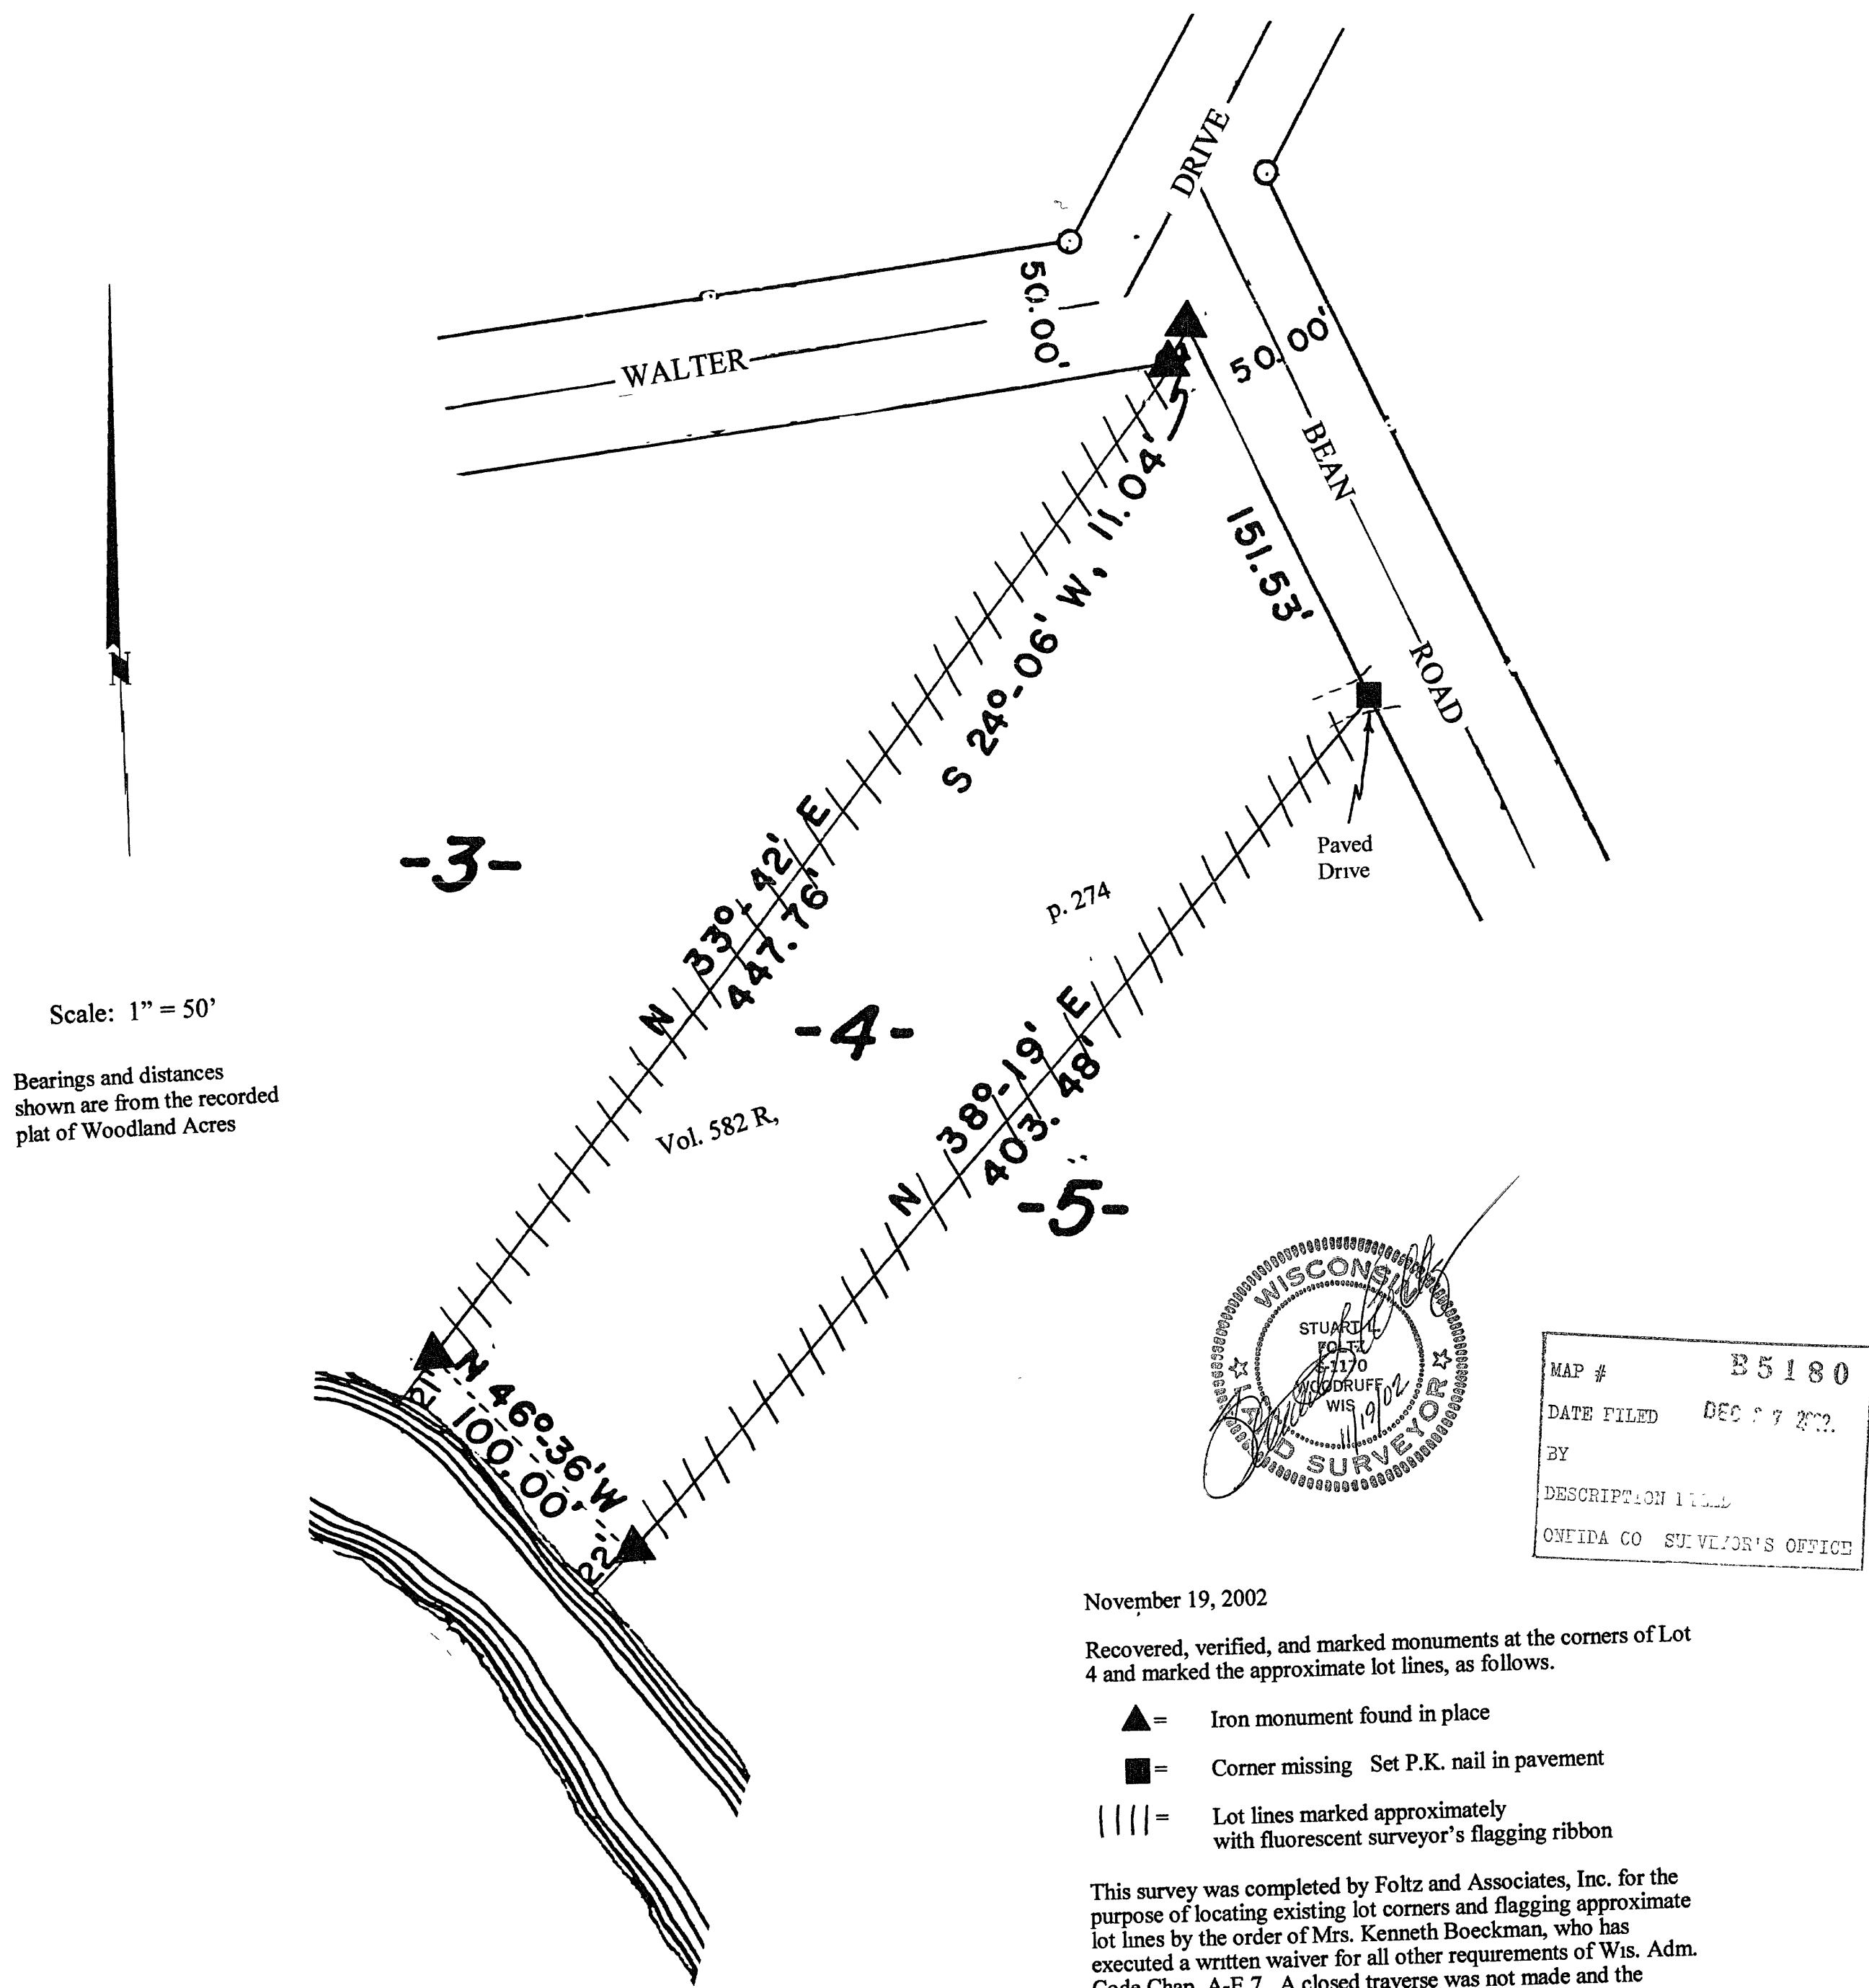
DRIVE
50.00'
WALTER
50.00'
BEAN
151.53'
ROAD
S 24°-06' W, 11.04'
N 33°-42' E
447.76'
N
-3-
-4-
-5-
p. 274
Paved Drive
Vol. 582 R,
N 38°-19' E
403.48'
N 46°-36' W
100.00'
21
22
Scale: 1" = 50'
Bearings and distances shown are from the recorded plat of Woodland Acres
WISCONSIN
STUART L. FOLTZ
S-1170
WOODRUFF
WIS
LAND SURVEYOR
11/19/02
MAP # B5180
DATE FILED DEC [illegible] 7 2002
BY
DESCRIPTION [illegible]
ONEIDA CO SURVEYOR'S OFFICE
November 19, 2002
Recovered, verified, and marked monuments at the corners of Lot 4 and marked the approximate lot lines, as follows.
▲= Iron monument found in place
■= Corner missing Set P.K. nail in pavement
||||= Lot lines marked approximately with fluorescent surveyor's flagging ribbon
This survey was completed by Foltz and Associates, Inc. for the purpose of locating existing lot corners and flagging approximate lot lines by the order of Mrs. Kenneth Boeckman, who has executed a written waiver for all other requirements of Wis. Adm. Code Chap. A-E 7. A closed traverse was not made and the